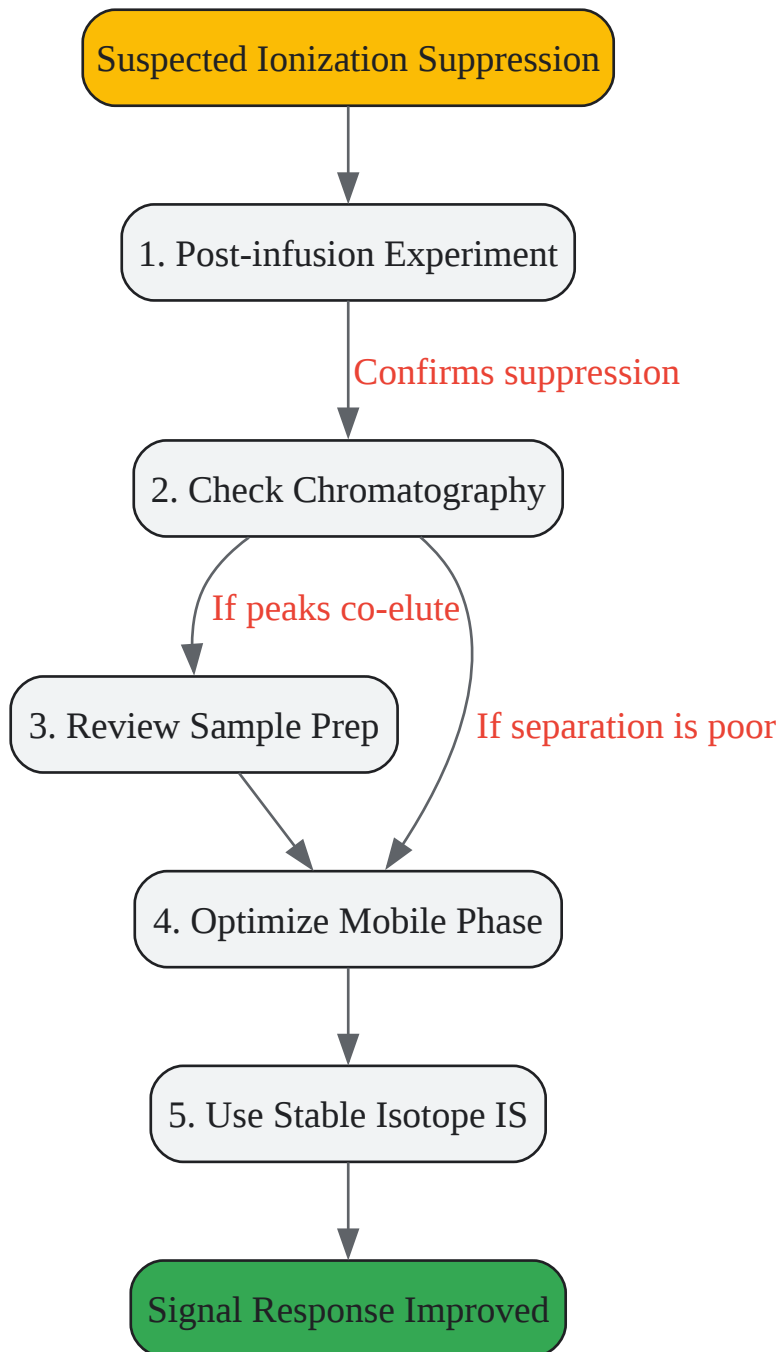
Suspected Ionization Suppression

1. Post-infusion Experiment

Confirms suppression

2. Check Chromatography

If peaks co-elute

3. Review Sample Prep

If separation is poor

4. Optimize Mobile Phase

5. Use Stable Isotope IS

Signal Response Improved